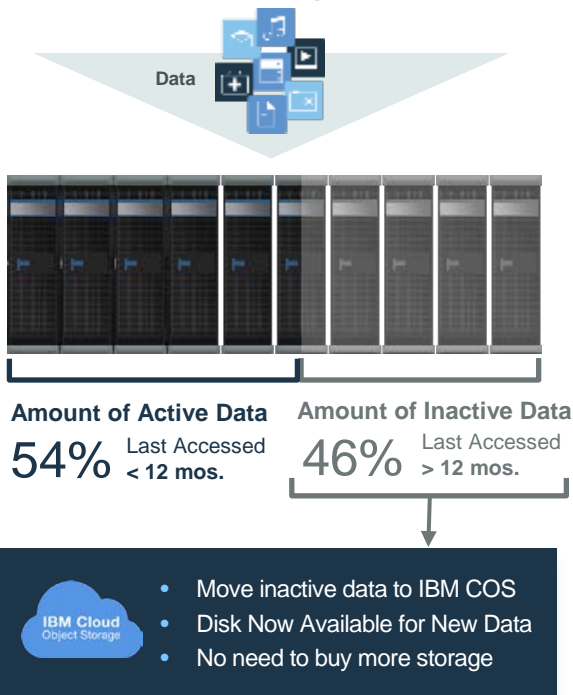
Data

Amount of Active Data
54% Last Accessed < 12 mos.

Amount of Inactive Data
46% Last Accessed > 12 mos.

IBM Cloud
Object Storage

- Move inactive data to IBM COS
- Disk Now Available for New Data
- No need to buy more storage